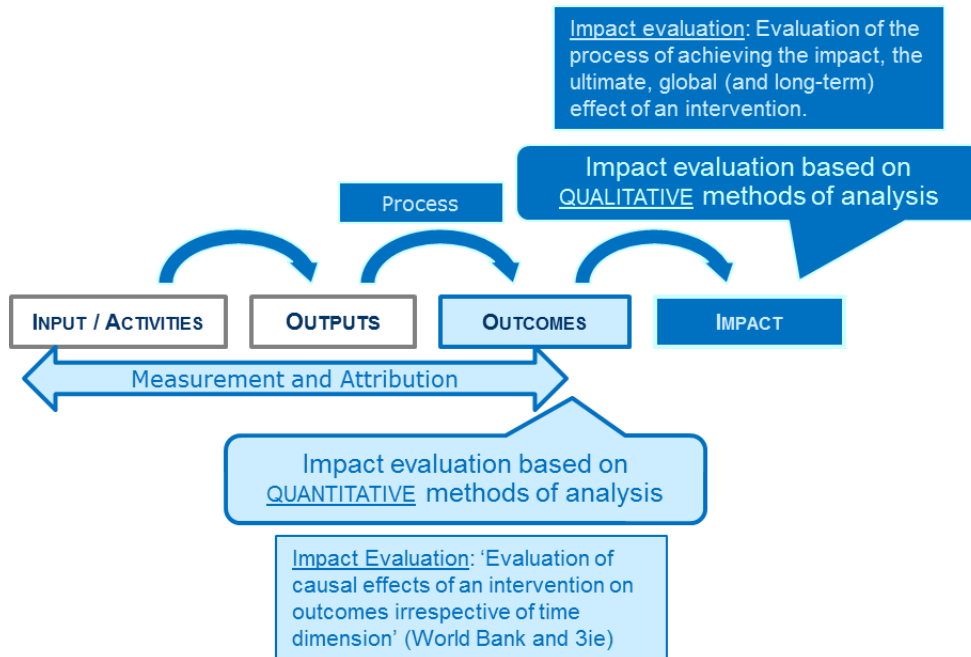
Impact evaluation: Evaluation of the process of achieving the impact, the ultimate, global (and long-term) effect of an intervention.

Impact evaluation based on QUALITATIVE methods of analysis

Process

INPUT / ACTIVITIES

OUTPUTS

OUTCOMES

IMPACT

Measurement and Attribution

Impact evaluation based on QUANTITATIVE methods of analysis

Impact Evaluation: 'Evaluation of causal effects of an intervention on outcomes irrespective of time dimension' (World Bank and 3ie)